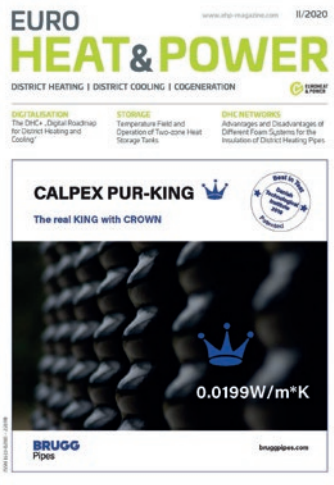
EURO
www.ehp-magazine.com II/2020
HEAT&POWER

DISTRICT HEATING | DISTRICT COOLING | COGENERATION

DIGITALISATION
The DHC+ „Digital Roadmap for District Heating and Cooling"

STORAGE
Temperature Field and Operation of Two-zone Heat Storage Tanks

DHC NETWORKS
Advantages and Disadvantages of Different Foam Systems for the Insulation of District Heating Pipes

CALPEX PUR-KING

The real KING with CROWN

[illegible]

0.0199W/m*K

BRUGG
Pipes

bruggpipes.com

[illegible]